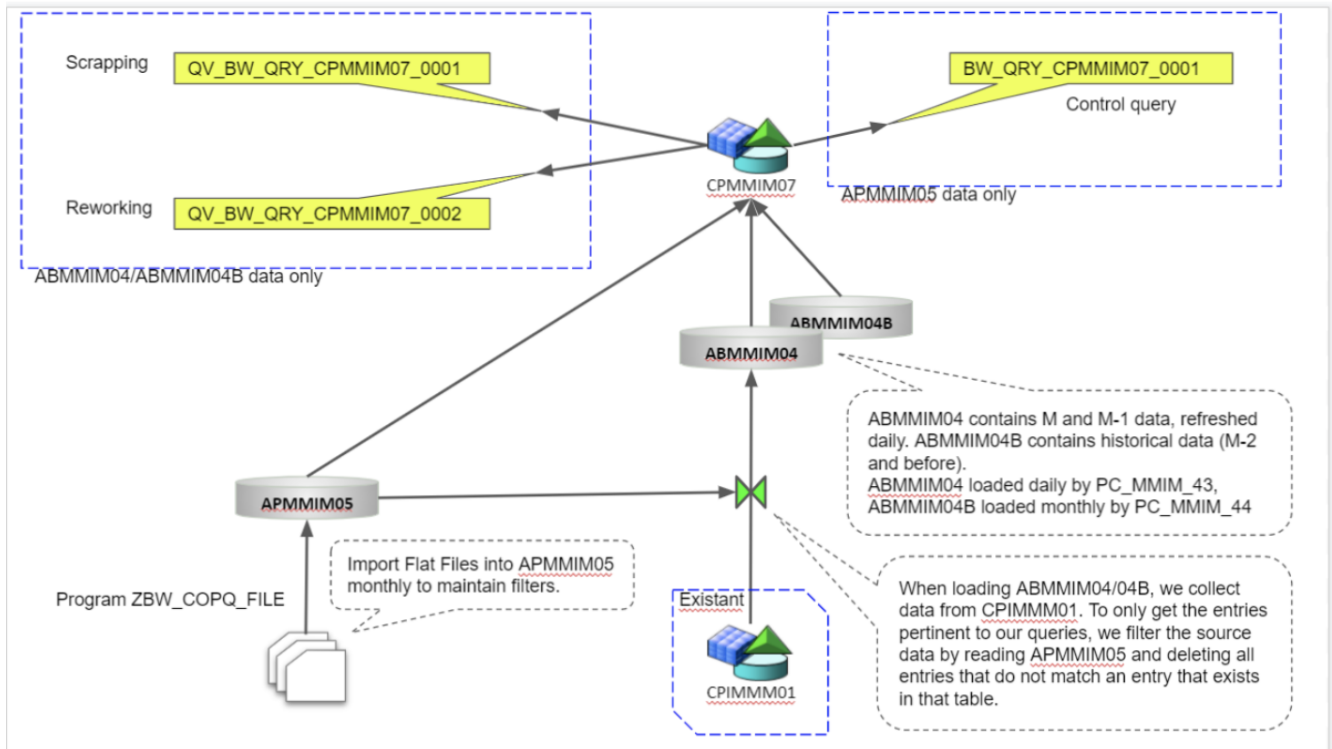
Scrapping

QV_BW_QRY_CPMMIM07_0001

Reworking

QV_BW_QRY_CPMMIM07_0002

ABMMIM04/ABMMIM04B data only

CPMMIM07

BW_QRY_CPMMIM07_0001

Control query

APMMIM05 data only

ABMMIM04B

ABMMIM04

ABMMIM04 contains M and M-1 data, refreshed daily. ABMMIM04B contains historical data (M-2 and before).
ABMMIM04 loaded daily by PC_MMIM_43, ABMMIM04B loaded monthly by PC_MMIM_44

APMMIM05

Import Flat Files into APMMIM05 monthly to maintain filters.

Program ZBW_COPQ_FILE

Existant

CPIMMM01

When loading ABMMIM04/04B, we collect data from CPIMMM01. To only get the entries pertinent to our queries, we filter the source data by reading APMMIM05 and deleting all entries that do not match an entry that exists in that table.